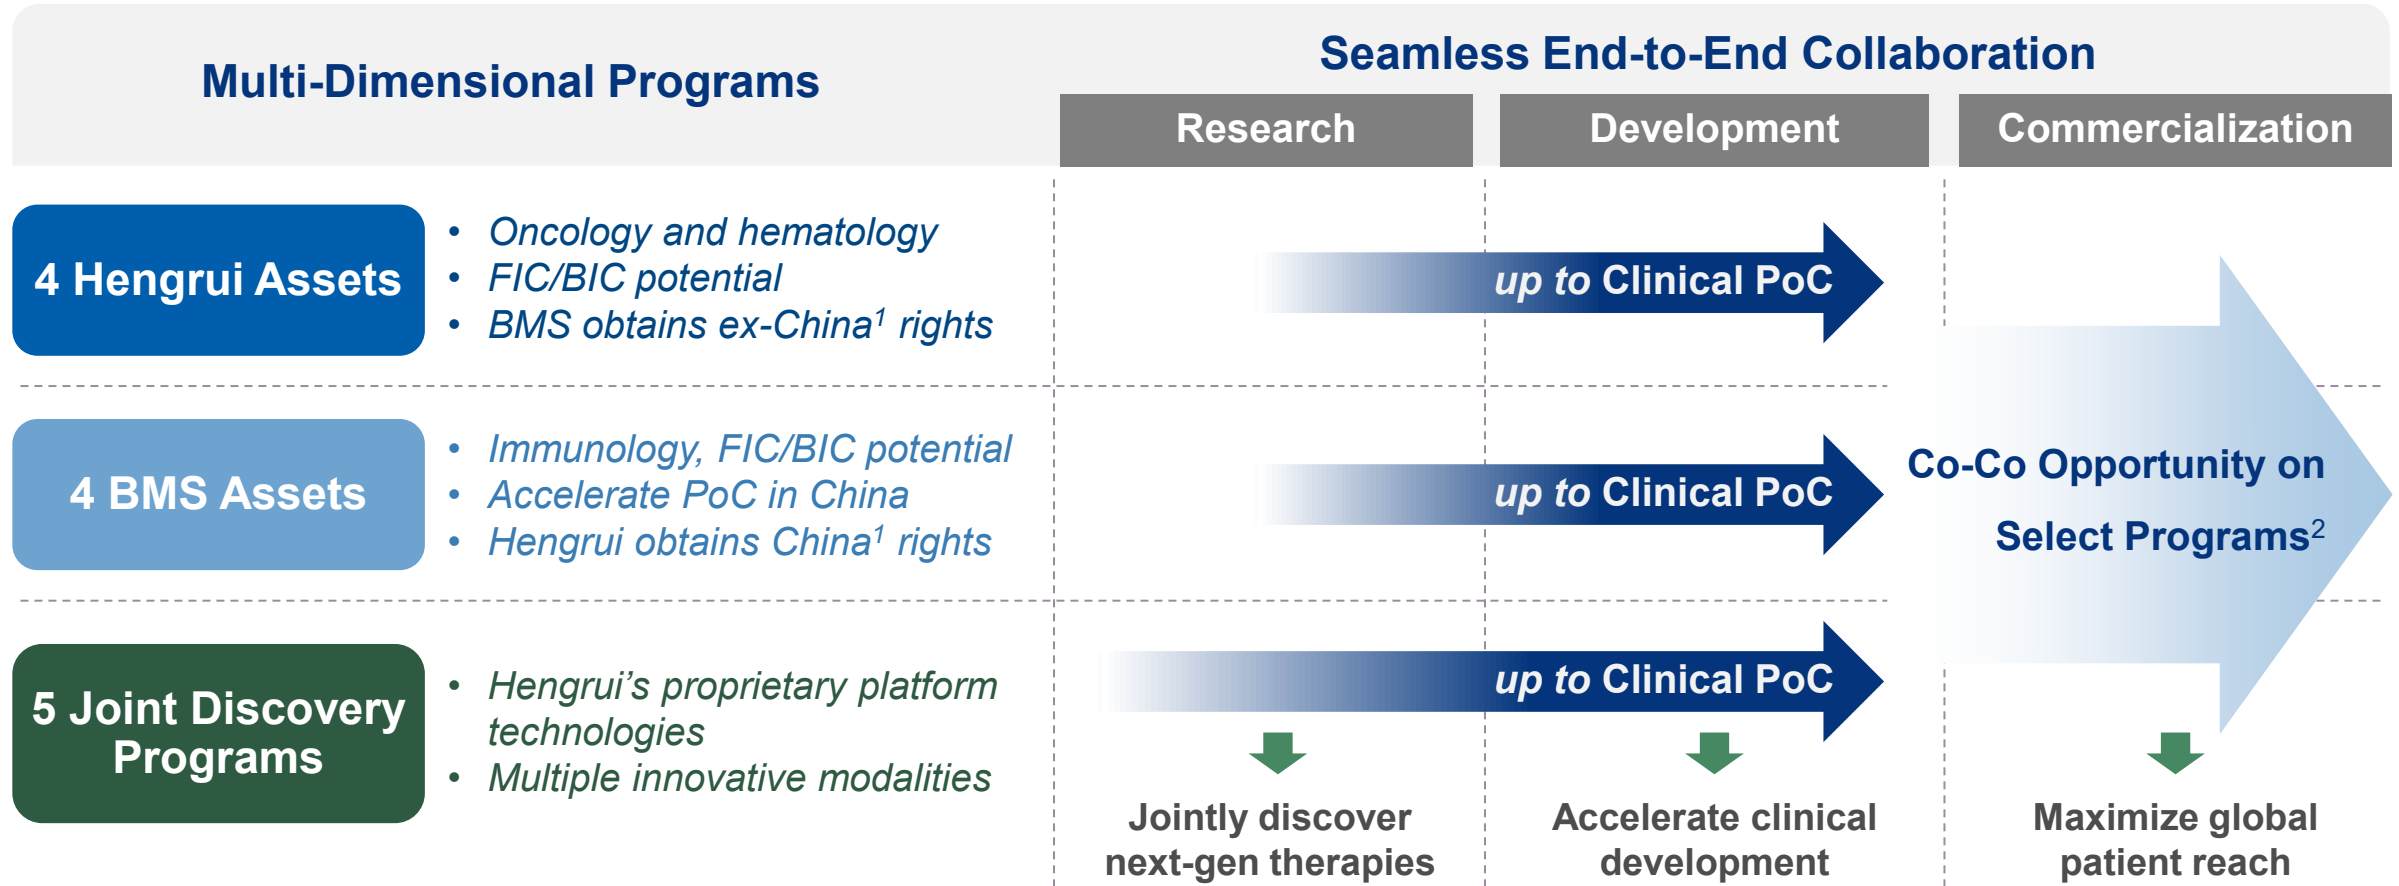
Multi-Dimensional Programs

Seamless End-to-End Collaboration

| Research | Development | Commercialization |
|---|---|---|

4 Hengrui Assets

- Oncology and hematology
- FIC/BIC potential
- BMS obtains ex-China$^1$ rights

up to Clinical PoC

4 BMS Assets

- Immunology, FIC/BIC potential
- Accelerate PoC in China
- Hengrui obtains China$^1$ rights

up to Clinical PoC

Co-Co Opportunity on Select Programs$^2$

5 Joint Discovery Programs

- Hengrui's proprietary platform technologies
- Multiple innovative modalities

up to Clinical PoC

Jointly discover next-gen therapies

Accelerate clinical development

Maximize global patient reach